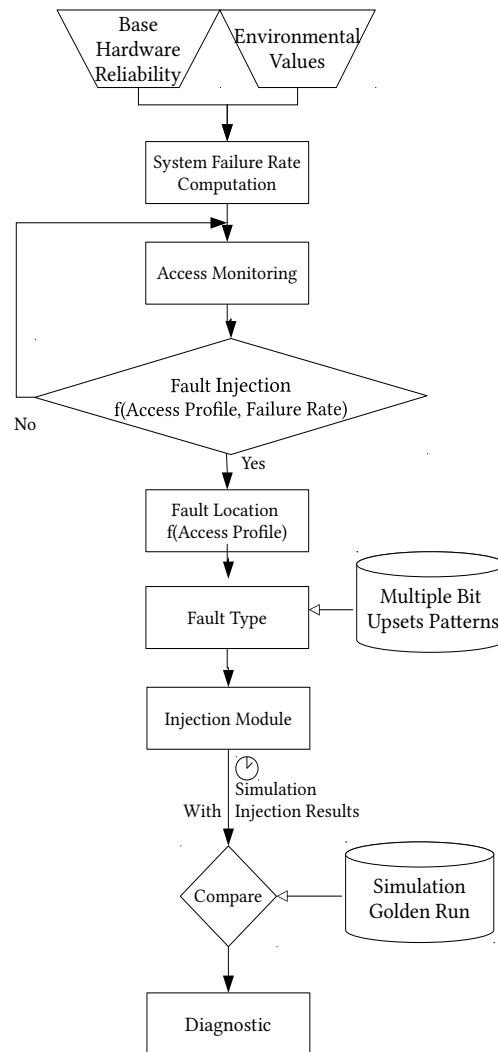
Base Hardware Reliability

Environmental Values

System Failure Rate Computation

Access Monitoring

Fault Injection
f(Access Profile, Failure Rate)

No

Yes

Fault Location
f(Access Profile)

Fault Type

Multiple Bit Upsets Patterns

Injection Module

With

Simulation Injection Results

Compare

Simulation Golden Run

Diagnostic